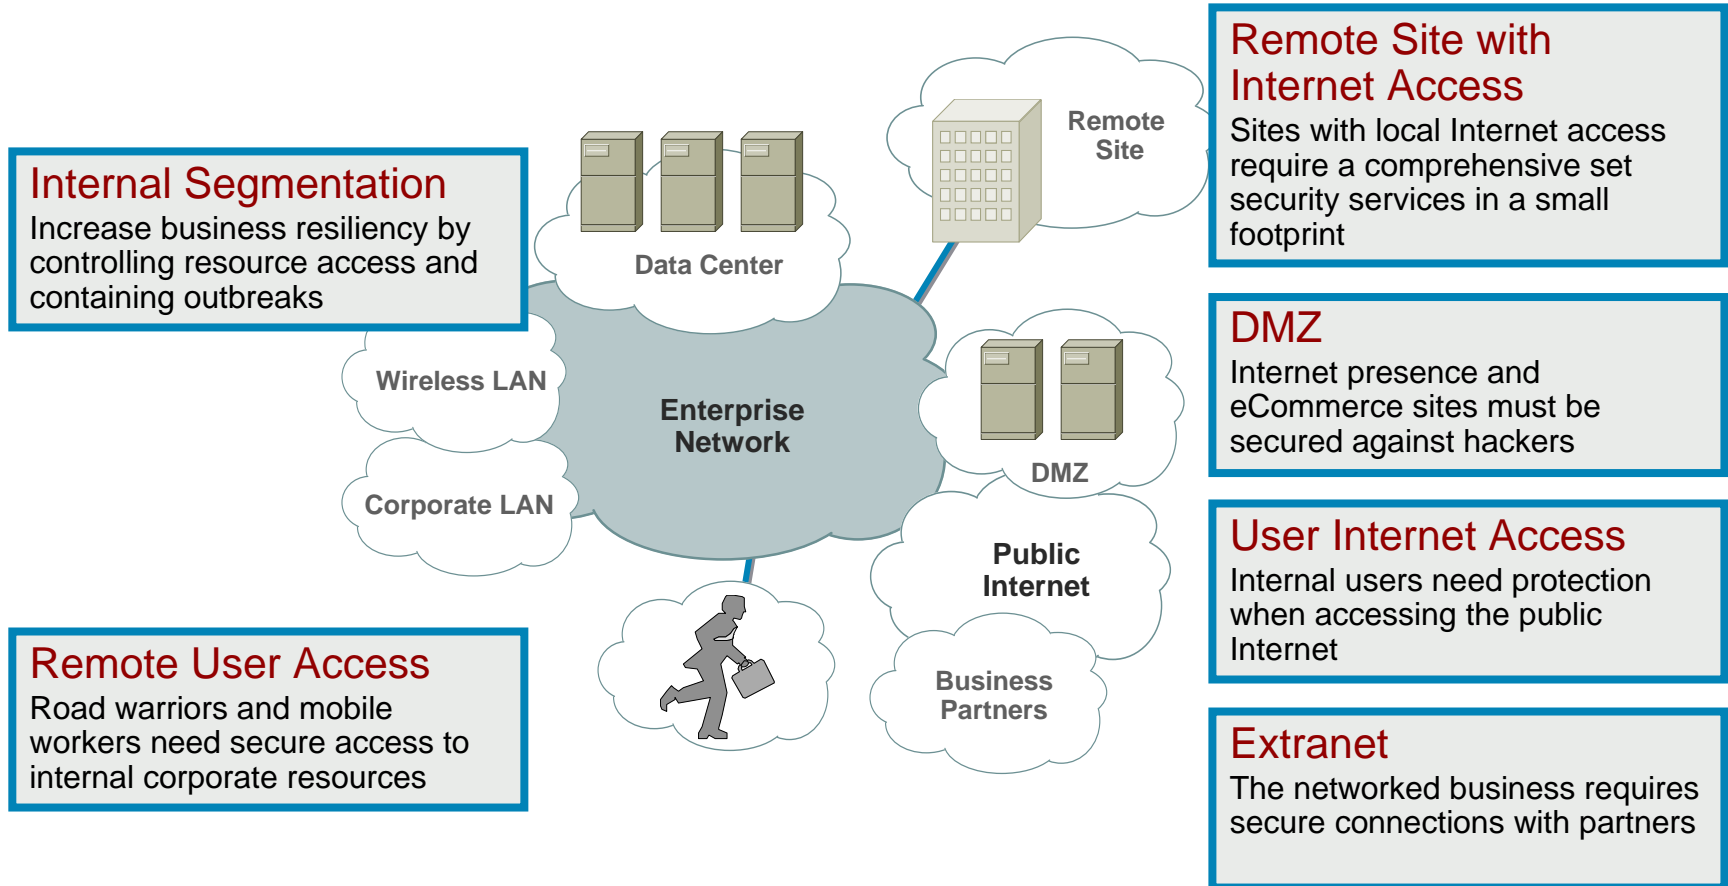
Internal Segmentation
Increase business resiliency by controlling resource access and containing outbreaks

Data Center

Remote Site

Remote Site with Internet Access
Sites with local Internet access require a comprehensive set security services in a small footprint

Wireless LAN

Enterprise Network

Corporate LAN

DMZ

DMZ
Internet presence and eCommerce sites must be secured against hackers

Public Internet

User Internet Access
Internal users need protection when accessing the public Internet

Business Partners

Remote User Access
Road warriors and mobile workers need secure access to internal corporate resources

Extranet
The networked business requires secure connections with partners